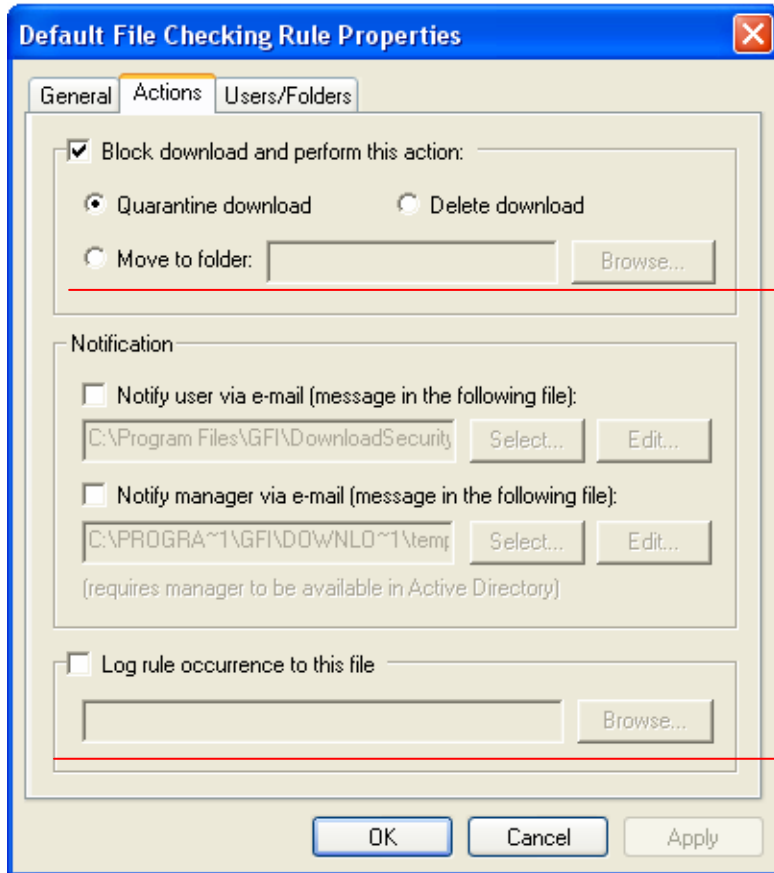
Default File Checking Rule Properties

General | Actions | Users/Folders

Block download and perform this action:

Quarantine download

Delete download

Move to folder:

Browse...

Notification

Notify user via e-mail (message in the following file):

C:\Program Files\GFI\DownloadSecurity

Select...

Edit...

Notify manager via e-mail (message in the following file):

C:\PROGRA~1\GFI\DOWNLO~1\temp

Select...

Edit...

(requires manager to be available in Active Directory)

Log rule occurrence to this file

Browse...

OK

Cancel

Apply